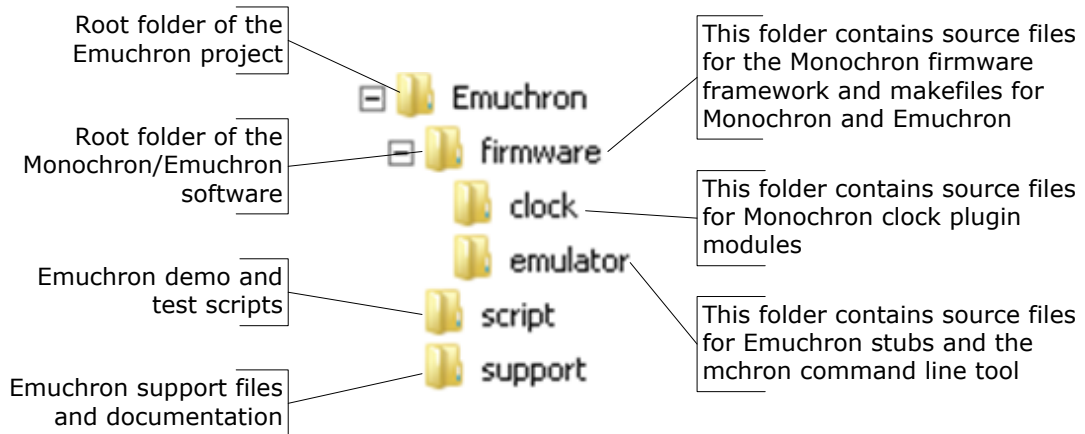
Root folder of the Emuchron project

Emuchron

Root folder of the Monochron/Emuchron software

firmware

clock

emulator

Emuchron demo and test scripts

script

support

Emuchron support files and documentation

This folder contains source files for the Monochron firmware framework and makefiles for Monochron and Emuchron

This folder contains source files for Monochron clock plugin modules

This folder contains source files for Emuchron stubs and the mchron command line tool